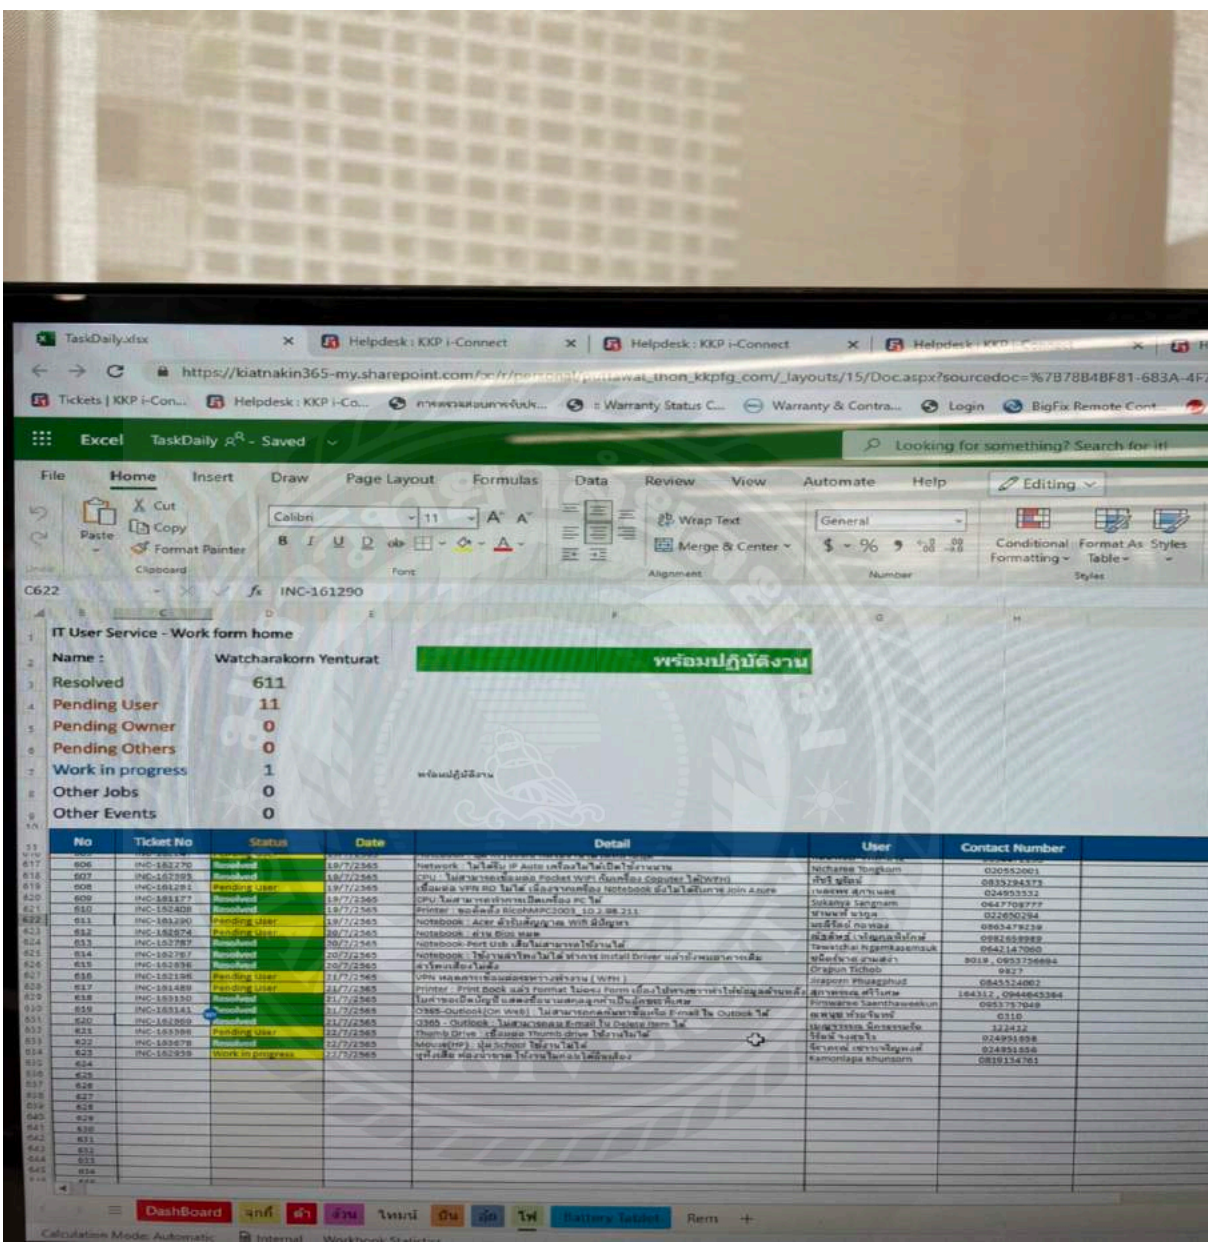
TaskDaily.xlsx × Helpdesk : KKP i-Connect × Helpdesk : KKP i-Connect × Helpdesk : KKP i-Connect ×

https://kiatnakin365-my.sharepoint.com/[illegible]_thon_kkpfg_com/_layouts/15/Doc.aspx?sourcedoc=%7B78B4BF81-683A-4F

Tickets | KKP i-Con... Helpdesk : KKP i-Co... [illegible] Warranty Status C... Warranty & Contra... Login BigFix Remote Cont...

Excel TaskDaily - Saved

Looking for something? Search for it!

File Home Insert Draw Page Layout Formulas Data Review View Automate Help Editing

Paste Cut Copy Format Painter Clipboard Calibri 11 B I U D Font Wrap Text Merge & Center Alignment General $ % Number Conditional Formatting Format As Table Styles Styles

C622 fx INC-161290

IT User Service - Work form home

Name : Watcharakorn Yenturat

พร้อมปฏิบัติงาน

| | |
|---|---|
| Resolved | 611 |
| Pending User | 11 |
| Pending Owner | 0 |
| Pending Others | 0 |
| Work in progress | 1 |
| Other Jobs | 0 |
| Other Events | 0 |

พร้อมปฏิบัติงาน

| No | Ticket No | Status | Date | Detail | User | Contact Number |
|---|---|---|---|---|---|---|
| 606 | INC-162270 | Resolved | 18/7/2565 | Network : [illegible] | Nicharee Tongkom | 020552001 |
| 607 | INC-162305 | Resolved | 18/7/2565 | CPU : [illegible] Pocket WiFi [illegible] | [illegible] | 0835294575 |
| 608 | INC-161281 | Pending User | 19/7/2565 | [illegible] VPN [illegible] Notebook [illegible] Join Azure | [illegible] | 024953332 |
| 609 | INC-161177 | Resolved | 19/7/2565 | CPU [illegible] PC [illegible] | Sukanya Sangnam | 0647708777 |
| 610 | INC-162408 | Resolved | 19/7/2565 | Printer : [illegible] RicohMPC3003 10.1.98.211 | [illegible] | 022650294 |
| 611 | INC-161290 | Pending User | 19/7/2565 | Notebook : Acer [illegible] Wifi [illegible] | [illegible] | 0863479238 |
| 612 | INC-162674 | Pending User | 20/7/2565 | Notebook : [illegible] Bios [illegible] | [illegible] | 0982659989 |
| 613 | INC-162787 | Resolved | 20/7/2565 | Notebook-Port Usb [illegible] | Tawatchai Ngamkasemsuk | 0642147060 |
| 614 | INC-162767 | Resolved | 20/7/2565 | Notebook : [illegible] install Driver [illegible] | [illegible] | 8019 , 0953756694 |
| 615 | INC-162656 | Resolved | 20/7/2565 | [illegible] | Orapun Tichob | 0927 |
| 616 | INC-162196 | Pending User | 21/7/2565 | VPN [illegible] ( WFH ) | Jirapom Phuegphud | 0845524002 |
| 617 | INC-161489 | Pending User | 21/7/2565 | Printer : Print Book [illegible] Format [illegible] Form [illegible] | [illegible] | 164312 , 0944645364 |
| 618 | INC-163150 | Resolved | 21/7/2565 | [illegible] | Pimwarie Saenthaweekun | 0953757949 |
| 619 | INC-163141 | Resolved | 21/7/2565 | O365-Outlook(On Web) : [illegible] E-mail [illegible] Outlook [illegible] | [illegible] | 0310 |
| 620 | INC-162869 | Resolved | 21/7/2565 | O365 - Outlook : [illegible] E-mail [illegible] Delete Item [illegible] | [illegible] | 122412 |
| 621 | INC-163399 | Pending User | 22/7/2565 | Thumb Drive : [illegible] Thumb drive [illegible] | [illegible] | 024951658 |
| 622 | INC-163078 | Resolved | 22/7/2565 | Mouse(HP) : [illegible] School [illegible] | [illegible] | 024951658 |
| 623 | INC-162959 | Work in progress | 22/7/2565 | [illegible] | Kamonlapa Khunsorn | 0819134761 |
| 624 | | | | | | |
| 625 | | | | | | |
| 626 | | | | | | |
| 627 | | | | | | |
| 628 | | | | | | |
| 629 | | | | | | |
| 630 | | | | | | |
| 631 | | | | | | |
| 632 | | | | | | |
| 633 | | | | | | |
| 634 | | | | | | |

DashBoard จุกกี้ ดำ ต้น ใหม่ บีม อัด โฟ Battery Tablet Rem +

Calculation Mode: Automatic Internal Workbook Statistics